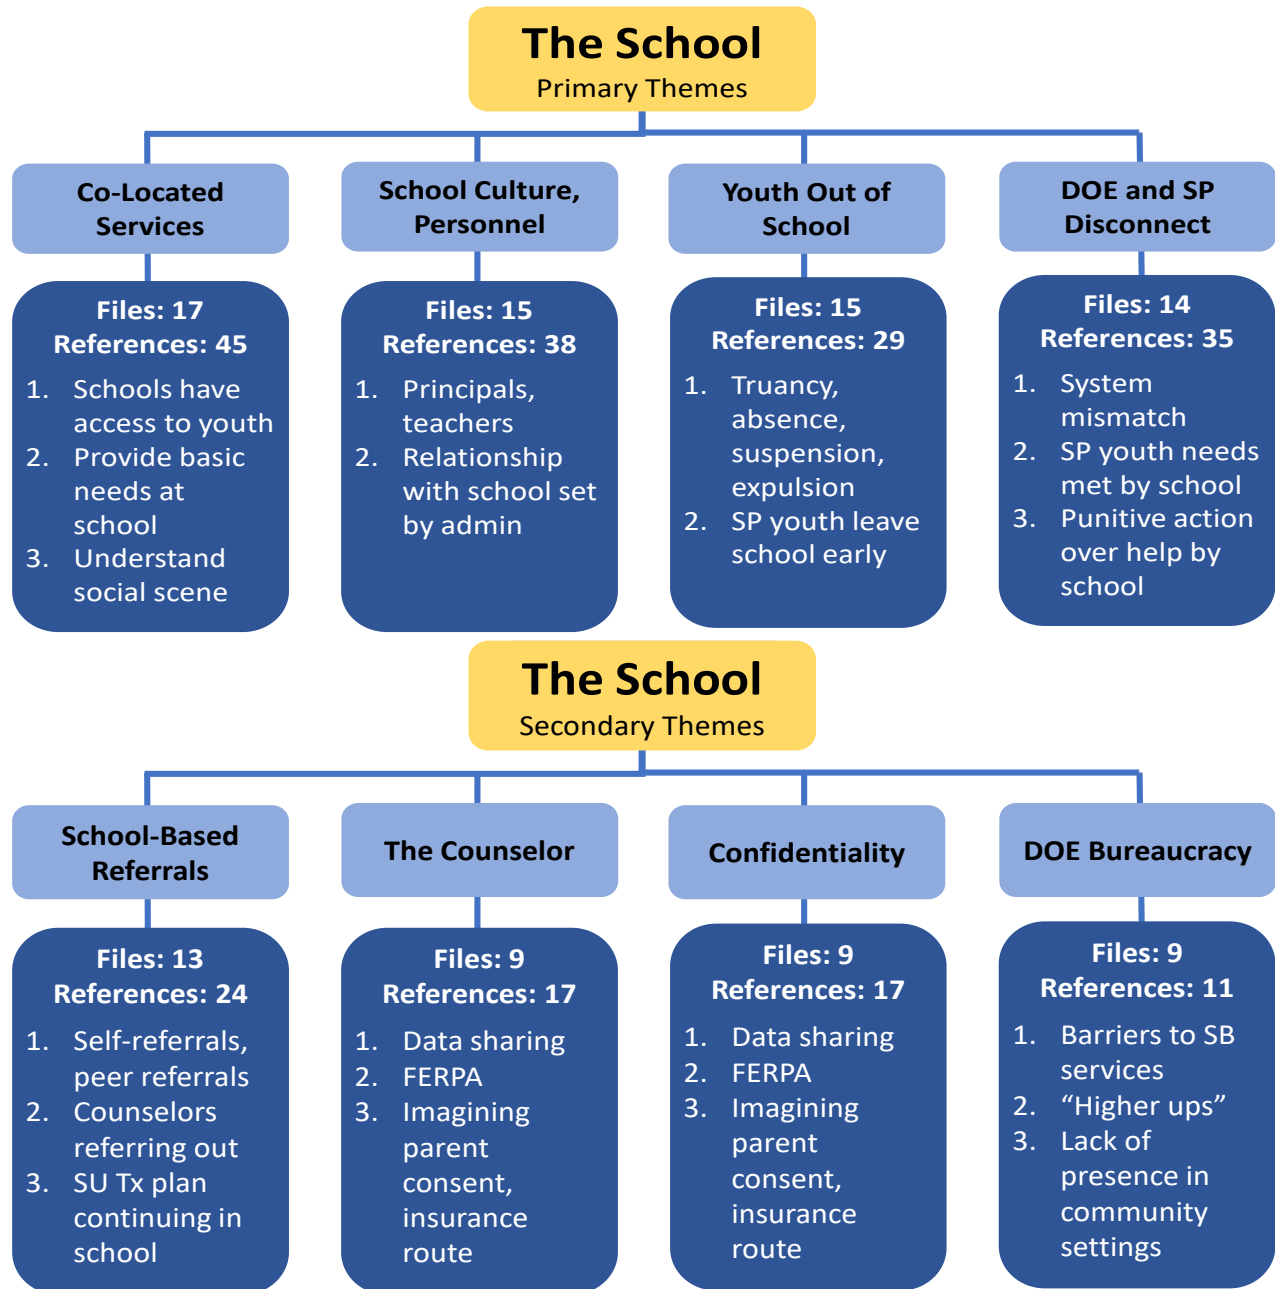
The School
Primary Themes

Co-Located Services

Files: 17
References: 45
1. Schools have access to youth
2. Provide basic needs at school
3. Understand social scene

School Culture, Personnel

Files: 15
References: 38
1. Principals, teachers
2. Relationship with school set by admin

Youth Out of School

Files: 15
References: 29
1. Truancy, absence, suspension, expulsion
2. SP youth leave school early

DOE and SP Disconnect

Files: 14
References: 35
1. System mismatch
2. SP youth needs met by school
3. Punitive action over help by school

The School
Secondary Themes

School-Based Referrals

Files: 13
References: 24
1. Self-referrals, peer referrals
2. Counselors referring out
3. SU Tx plan continuing in school

The Counselor

Files: 9
References: 17
1. Data sharing
2. FERPA
3. Imagining parent consent, insurance route

Confidentiality

Files: 9
References: 17
1. Data sharing
2. FERPA
3. Imagining parent consent, insurance route

DOE Bureaucracy

Files: 9
References: 11
1. Barriers to SB services
2. “Higher ups”
3. Lack of presence in community settings